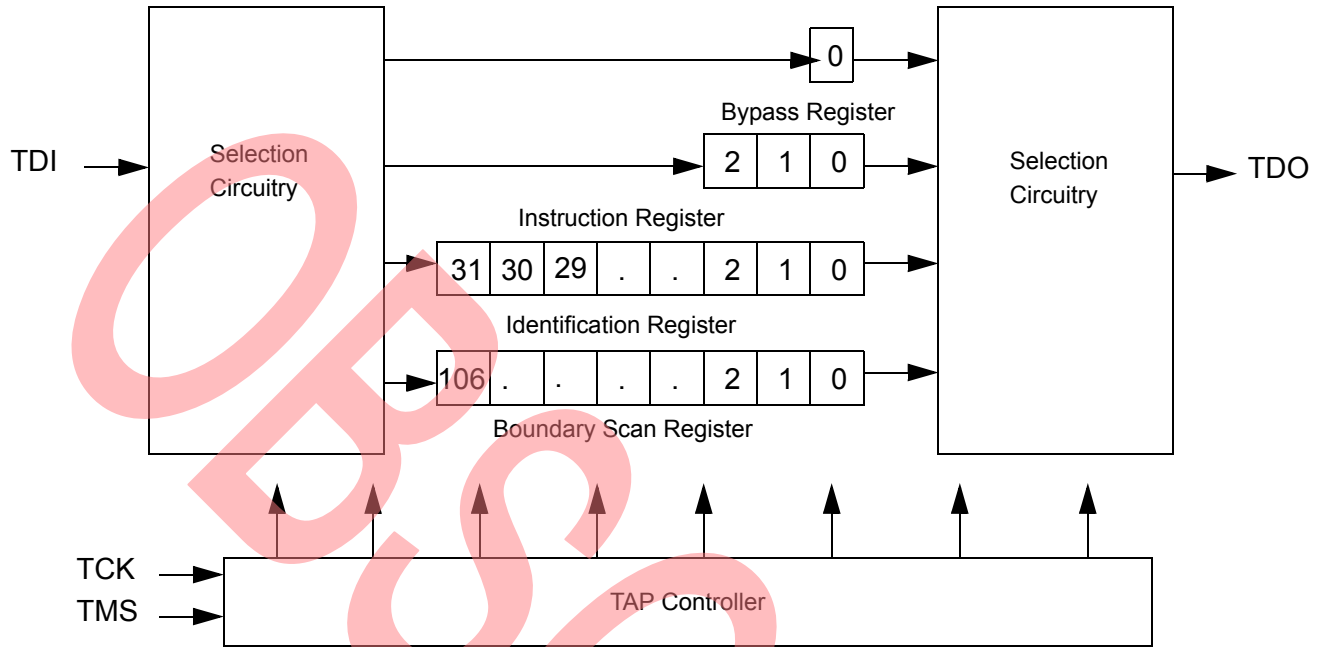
0

Bypass Register

TDI

Selection Circuitry

2 1 0

Selection Circuitry

TDO

Instruction Register

31 30 29 . . 2 1 0

Identification Register

106 . . . . 2 1 0

Boundary Scan Register

TCK

TMS

TAP Controller

OBS